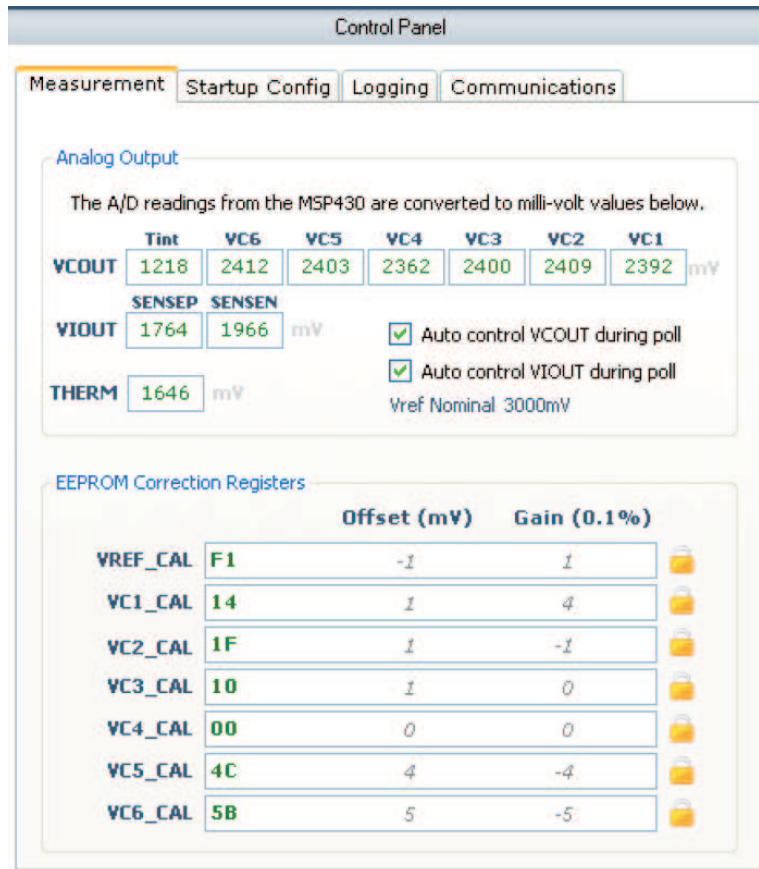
Control Panel

Measurement | Startup Config | Logging | Communications

Analog Output

The A/D readings from the MSP430 are converted to milli-volt values below.

| | Tint | VC6 | VC5 | VC4 | VC3 | VC2 | VC1 | |
|---|---|---|---|---|---|---|---|---|
| VCOUT | 1218 | 2412 | 2403 | 2362 | 2400 | 2409 | 2392 | mV |

| | SENSEP | SENSEN | |
|---|---|---|---|
| VIOUT | 1764 | 1966 | mV |

Auto control VCOUT during poll
Auto control VIOUT during poll

THERM 1646 mV

Vref Nominal 3000mV

EEPROM Correction Registers

| | | Offset (mV) | Gain (0.1%) |
|---|---|---|---|
| VREF_CAL | F1 | -1 | 1 |
| VC1_CAL | 14 | 1 | 4 |
| VC2_CAL | 1F | 1 | -1 |
| VC3_CAL | 10 | 1 | 0 |
| VC4_CAL | 00 | 0 | 0 |
| VC5_CAL | 4C | 4 | -4 |
| VC6_CAL | 5B | 5 | -5 |